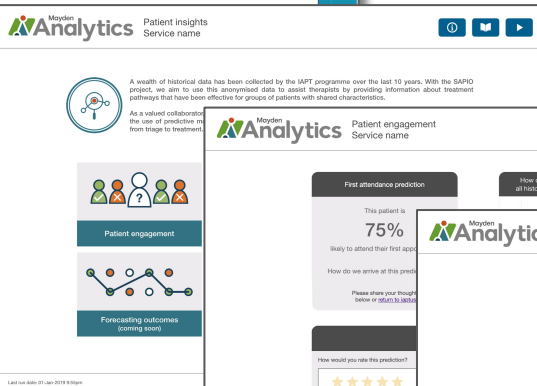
Mayden Analytics Patient insights Service name

A wealth of historical data has been collected by the IAPT programme over the last 10 years. With the SAPIO project, we aim to use this anonymised data to assist therapists by providing information about treatment pathways that have been effective for groups of patients with shared characteristics.

As a valued collaborator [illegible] the use of predictive m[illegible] from triage to treatment.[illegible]

Patient engagement

Forecasting outcomes (coming soon)

Last run date: 01-Jan-2019 9:56pm

Mayden Analytics Patient engagement Service name

First attendance prediction

This patient is

75%

likely to attend their first appo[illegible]

How do we arrive at this predi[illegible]

Please share your though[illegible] below or return to iaptus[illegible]

How would you rate this prediction?

How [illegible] all histo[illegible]

Mayden Analytic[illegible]